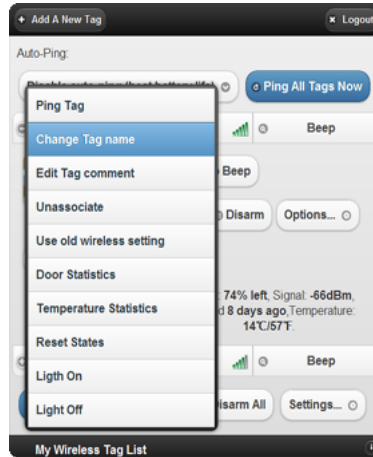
+ Add A New Tag
× Logout
Auto-Ping:
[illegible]
Ping All Tags Now
Ping Tag
Change Tag name
Edit Tag comment
Unassociate
Use old wireless setting
Door Statistics
Temperature Statistics
Reset States
Ligth On
Light Off
Beep
Beep
Disarm
Options...
: 74% left, Signal: -66dBm,
d 8 days ago,Temperature:
14℃/57℉.
Beep
isarm All
Settings...
My Wireless Tag List